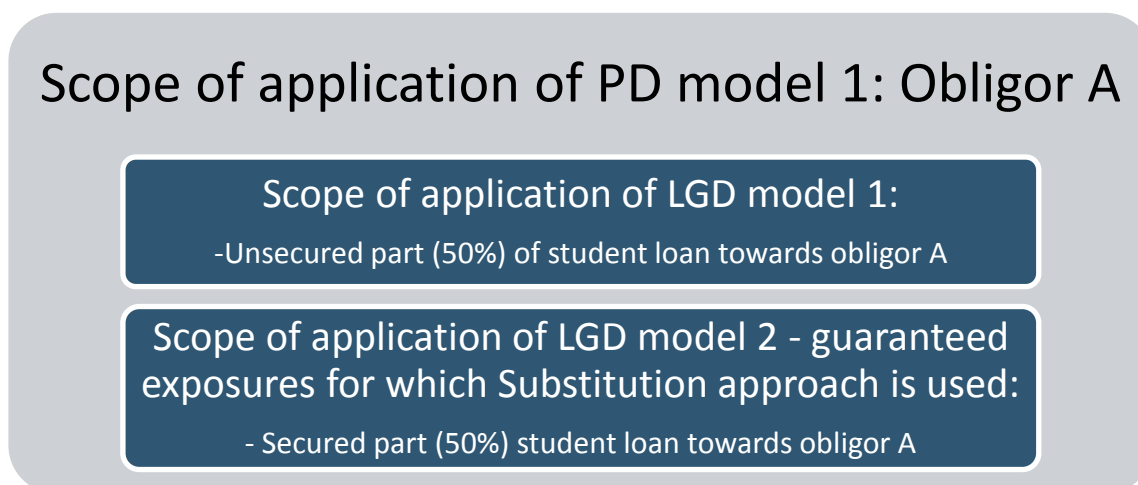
Scope of application of PD model 1: Obligor A

Scope of application of LGD model 1:

-Unsecured part (50%) of student loan towards obligor A

Scope of application of LGD model 2 - guaranteed exposures for which Substitution approach is used:

- Secured part (50%) student loan towards obligor A